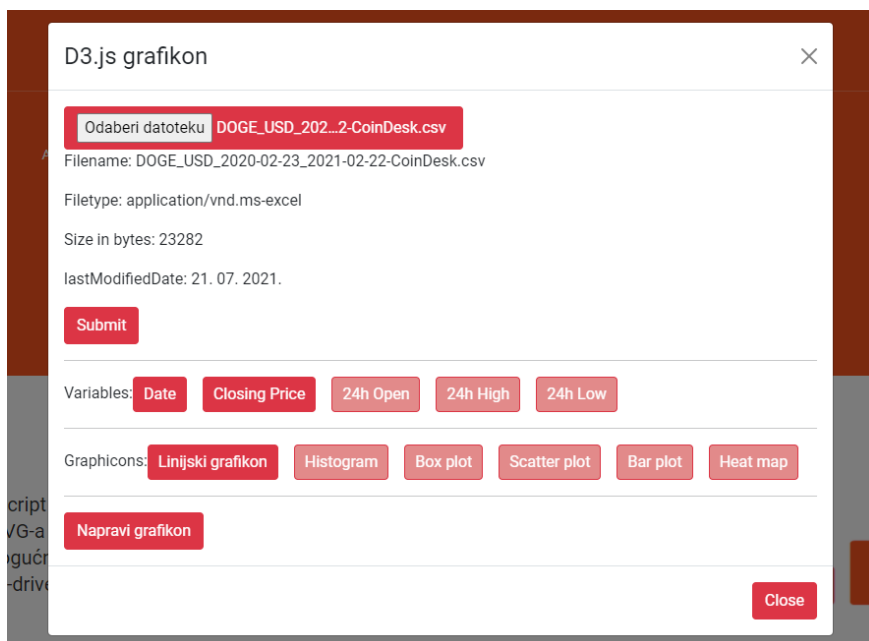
D3.js grafikon

×

Odaberi datoteku DOGE_USD_202...2-CoinDesk.csv

Filename: DOGE_USD_2020-02-23_2021-02-22-CoinDesk.csv

Filetype: application/vnd.ms-excel

Size in bytes: 23282

lastModifiedDate: 21. 07. 2021.

Submit

Variables: Date Closing Price 24h Open 24h High 24h Low

Graphicons: Linijski grafikon Histogram Box plot Scatter plot Bar plot Heat map

Napravi grafikon

Close

cript
VG-a
ogućn
-drive